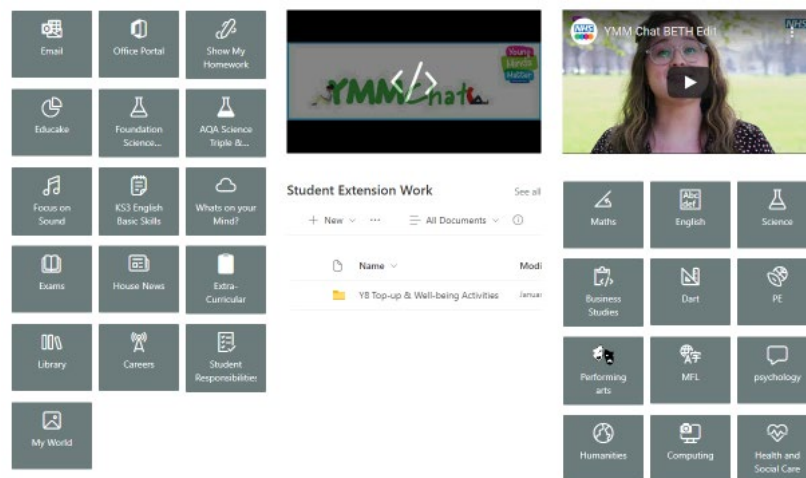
Email

Office Portal

Show My Homework

Educake

Foundation Science...

AQA Science Triple &...

Focus on Sound

KS3 English Basic Skills

Whats on your Mind?

Exams

House News

Extra-Curricular

Library

Careers

Student Responsibilities

My World

Young Minds Matter

YMMChat

Student Extension Work

See all

+ New ⌄ ···

All Documents ⌄

Name ⌄

Modi

Y8 Top-up & Well-being Activities

Januar

NHS

YMM Chat BETH Edit

Maths

English

Science

Business Studies

Dart

PE

Performing arts

MFL

psychology

Humanities

Computing

Health and Social Care